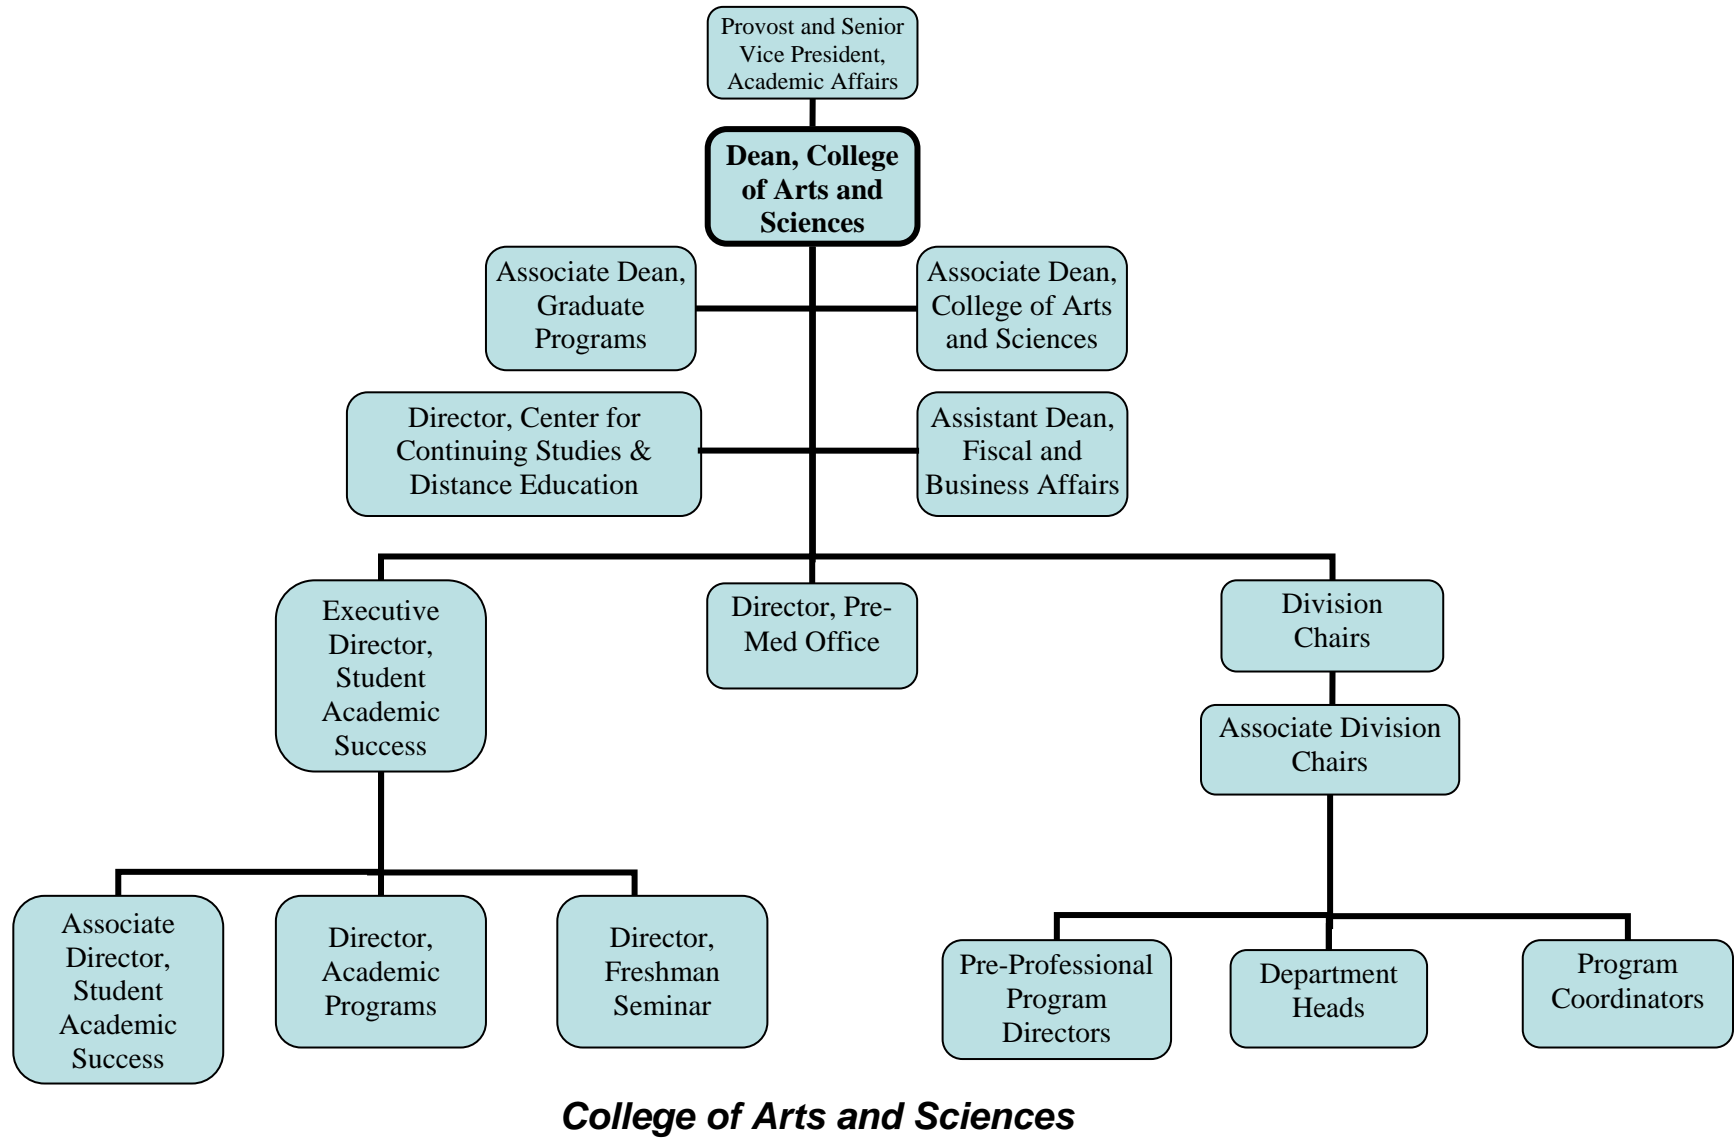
Provost and Senior Vice President, Academic Affairs

**Dean, College of Arts and Sciences**

Associate Dean, Graduate Programs

Associate Dean, College of Arts and Sciences

Director, Center for Continuing Studies & Distance Education

Assistant Dean, Fiscal and Business Affairs

Executive Director, Student Academic Success

Director, Pre-Med Office

Division Chairs

Associate Division Chairs

Associate Director, Student Academic Success

Director, Academic Programs

Director, Freshman Seminar

Pre-Professional Program Directors

Department Heads

Program Coordinators

*College of Arts and Sciences*